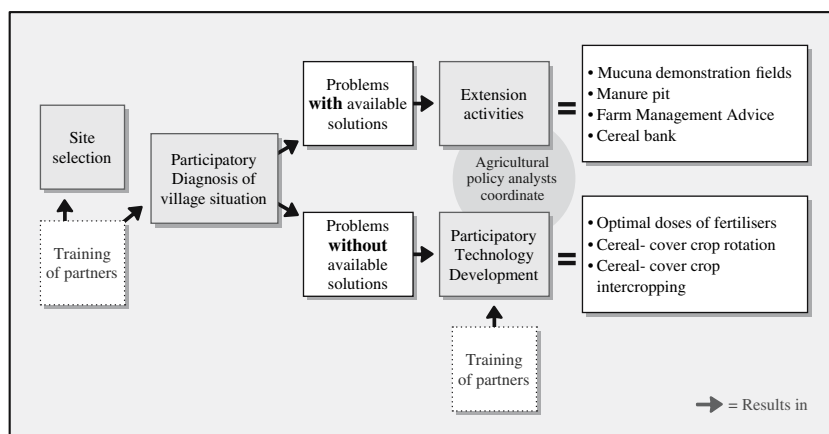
Site selection

Training of partners

Participatory Diagnosis of village situation

Problems **with** available solutions

Extension activities

=

• Mucuna demonstration fields
• Manure pit
• Farm Management Advice
• Cereal bank

Agricultural policy analysts coordinate

Problems **without** available solutions

Participatory Technology Development

=

• Optimal doses of fertilisers
• Cereal- cover crop rotation
• Cereal- cover crop intercropping

Training of partners

= Results in